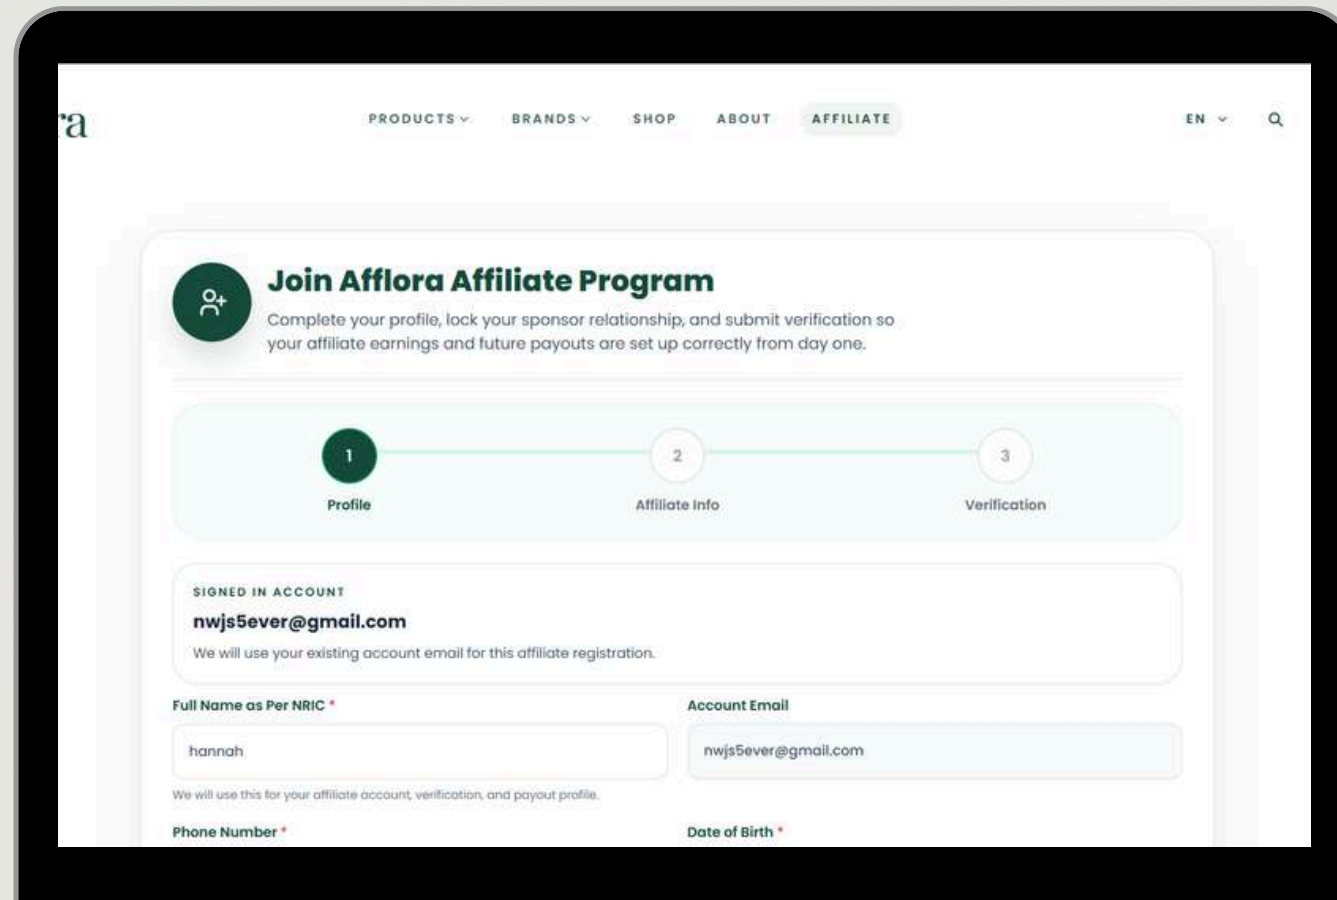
ra

PRODUCTS ⌄ BRANDS ⌄ SHOP ABOUT AFFILIATE

EN ⌄

Join Afflora Affiliate Program

Complete your profile, lock your sponsor relationship, and submit verification so your affiliate earnings and future payouts are set up correctly from day one.

1
Profile

2
Affiliate Info

3
Verification

SIGNED IN ACCOUNT

nwjs5ever@gmail.com

We will use your existing account email for this affiliate registration.

Full Name as Per NRIC *

hannah

We will use this for your affiliate account, verification, and payout profile.

Account Email

nwjs5ever@gmail.com

Phone Number *

Date of Birth *